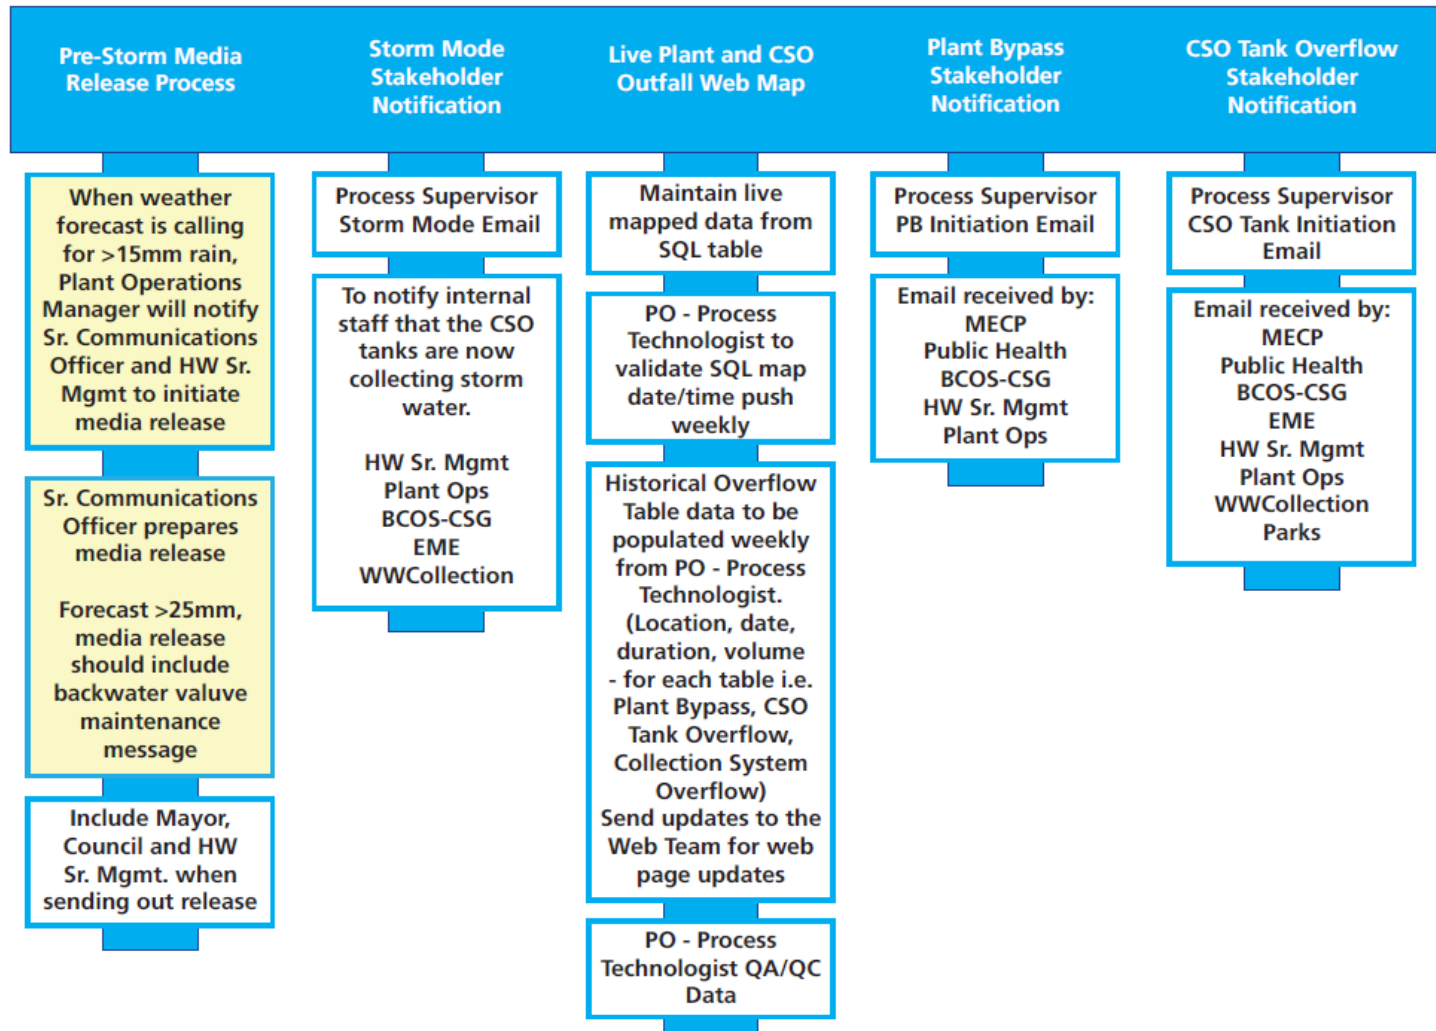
Pre-Storm Media Release Process

When weather forecast is calling for >15mm rain, Plant Operations Manager will notify Sr. Communications Officer and HW Sr. Mgmt to initiate media release

Sr. Communications Officer prepares media release

Forecast >25mm, media release should include backwater valuve maintenance message

Include Mayor, Council and HW Sr. Mgmt. when sending out release

Storm Mode Stakeholder Notification

Process Supervisor Storm Mode Email

To notify internal staff that the CSO tanks are now collecting storm water.

HW Sr. Mgmt
Plant Ops
BCOS-CSG
EME
WWCollection

Live Plant and CSO Outfall Web Map

Maintain live mapped data from SQL table

PO - Process Technologist to validate SQL map date/time push weekly

Historical Overflow Table data to be populated weekly from PO - Process Technologist. (Location, date, duration, volume - for each table i.e. Plant Bypass, CSO Tank Overflow, Collection System Overflow)
Send updates to the Web Team for web page updates

PO - Process Technologist QA/QC Data

Plant Bypass Stakeholder Notification

Process Supervisor PB Initiation Email

Email received by:
MECP
Public Health
BCOS-CSG
HW Sr. Mgmt
Plant Ops

CSO Tank Overflow Stakeholder Notification

Process Supervisor CSO Tank Initiation Email

Email received by:
MECP
Public Health
BCOS-CSG
EME
HW Sr. Mgmt
Plant Ops
WWCollection
Parks